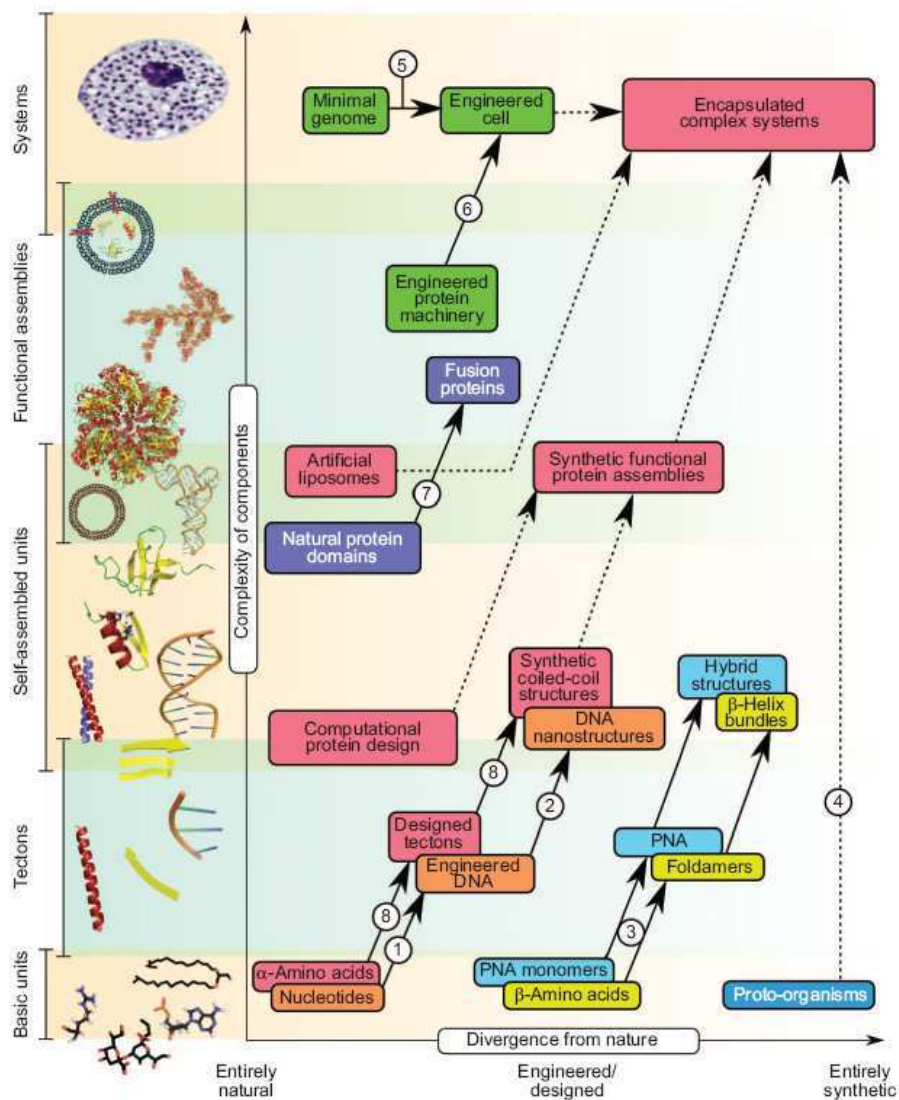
Systems

Functional assemblies

Self-assembled units

Tectons

Basic units

Complexity of components

5

Minimal genome

Engineered cell

Encapsulated complex systems

6

Engineered protein machinery

Fusion proteins

Artificial liposomes

7

Natural protein domains

Synthetic functional protein assemblies

Synthetic coiled-coil structures

DNA nanostructures

Hybrid structures

β-Helix bundles

Computational protein design

8

2

Designed tectons

Engineered DNA

PNA

Foldamers

4

8

1

3

α-Amino acids

Nucleotides

PNA monomers

β-Amino acids

Proto-organisms

Divergence from nature

Entirely natural

Engineered/ designed

Entirely synthetic